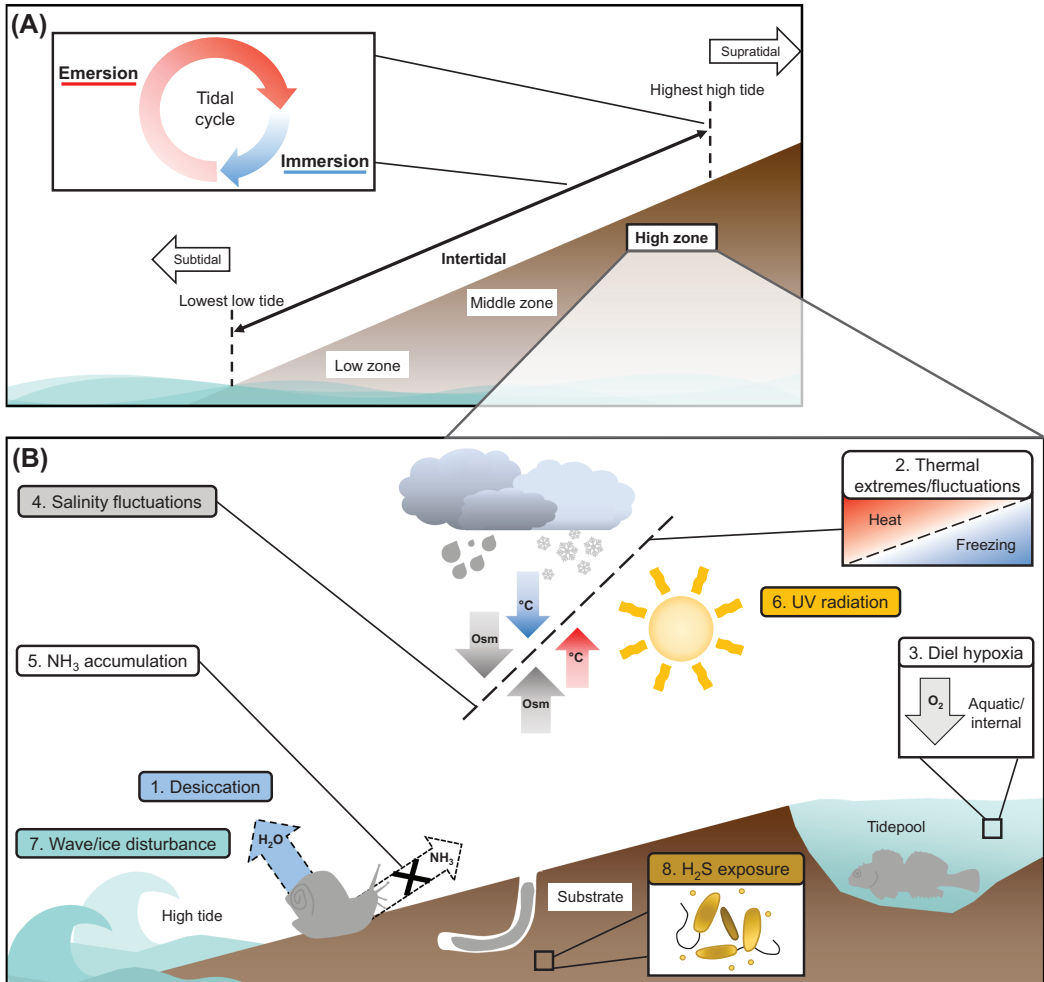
(A)

Emersion

Tidal cycle

Immersion

Supratidal

Highest high tide

High zone

Subtidal

Intertidal

Lowest low tide

Middle zone

Low zone

(B)

4. Salinity fluctuations

2. Thermal extremes/fluctuations

Heat

Freezing

°C

Osm

°C

Osm

6. UV radiation

5. $NH_3$ accumulation

3. Diel hypoxia

$O_2$

Aquatic/ internal

1. Desiccation

7. Wave/ice disturbance

$H_2O$

$NH_3$

Tidepool

8. $H_2S$ exposure

Substrate

High tide